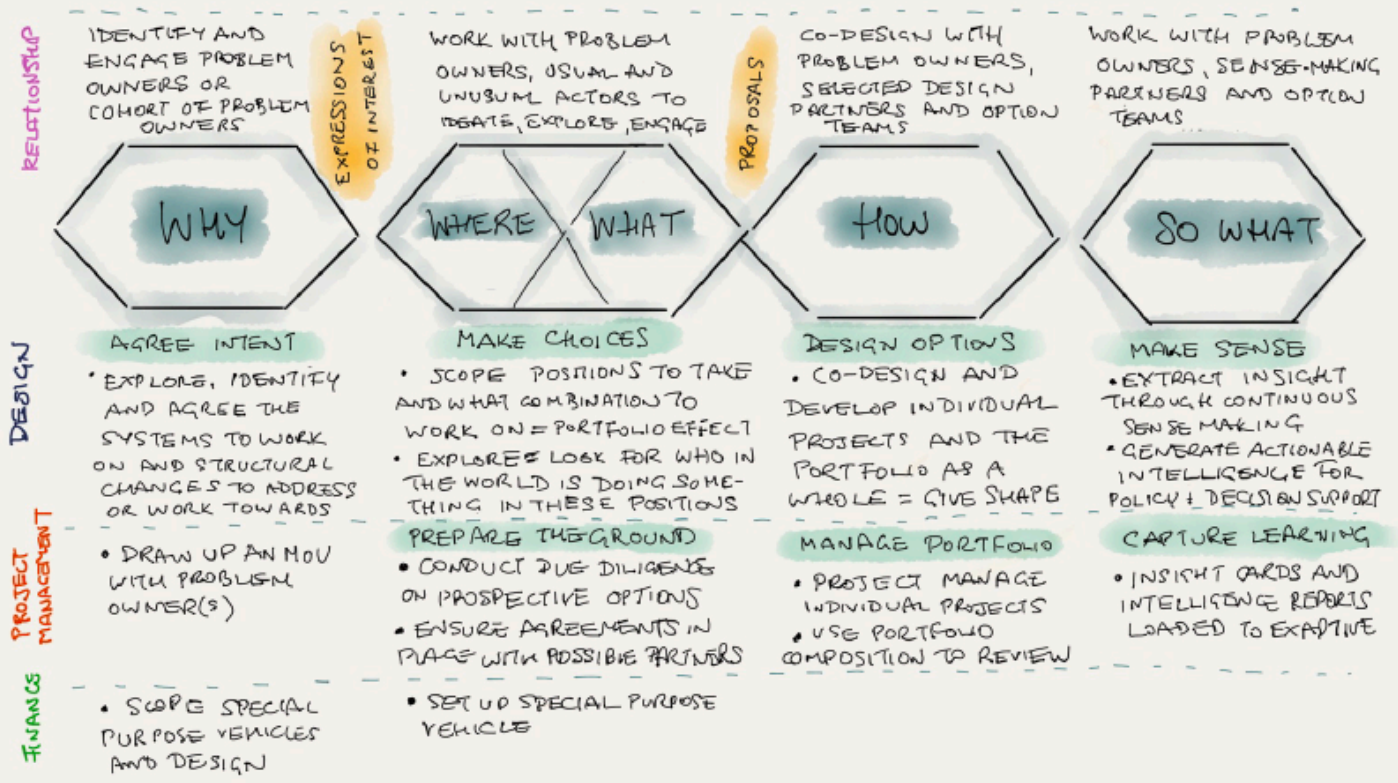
RELATIONSHIP

IDENTIFY AND ENGAGE PROBLEM OWNERS OR COHORT OF PROBLEM OWNERS

EXPRESSIONS OF INTEREST

WORK WITH PROBLEM OWNERS, USUAL AND UNUSUAL ACTORS TO IDEATE, EXPLORE, ENGAGE

PROPOSALS

CO-DESIGN WITH PROBLEM OWNERS, SELECTED DESIGN PARTNERS AND OPTION TEAMS

WORK WITH PROBLEM OWNERS, SENSE-MAKING PARTNERS AND OPTION TEAMS

WHY

WHERE

WHAT

HOW

SO WHAT

DESIGN

AGREE INTENT

• EXPLORE, IDENTIFY AND AGREE THE SYSTEMS TO WORK ON AND STRUCTURAL CHANGES TO ADDRESS OR WORK TOWARDS

MAKE CHOICES

• SCOPE POSITIONS TO TAKE AND WHAT COMBINATION TO WORK ON = PORTFOLIO EFFECT

• EXPLORE = LOOK FOR WHO IN THE WORLD IS DOING SOMETHING IN THESE POSITIONS

DESIGN OPTIONS

• CO-DESIGN AND DEVELOP INDIVIDUAL PROJECTS AND THE PORTFOLIO AS A WHOLE = GIVE SHAPE

MAKE SENSE

• EXTRACT INSIGHT THROUGH CONTINUOUS SENSE MAKING

• GENERATE ACTIONABLE INTELLIGENCE FOR POLICY + DECISION SUPPORT

PROJECT MANAGEMENT

• DRAW UP AN MOU WITH PROBLEM OWNER(S)

PREPARE THE GROUND

• CONDUCT DUE DILIGENCE ON PROSPECTIVE OPTIONS

• ENSURE AGREEMENTS IN PLACE WITH POSSIBLE PARTNERS

MANAGE PORTFOLIO

• PROJECT MANAGE INDIVIDUAL PROJECTS

• USE PORTFOLIO COMPOSITION TO REVIEW

CAPTURE LEARNING

• INSIGHT CARDS AND INTELLIGENCE REPORTS LOADED TO EXAPTIVE

FINANCE

• SCOPE SPECIAL PURPOSE VEHICLES AND DESIGN

• SET UP SPECIAL PURPOSE VEHICLE